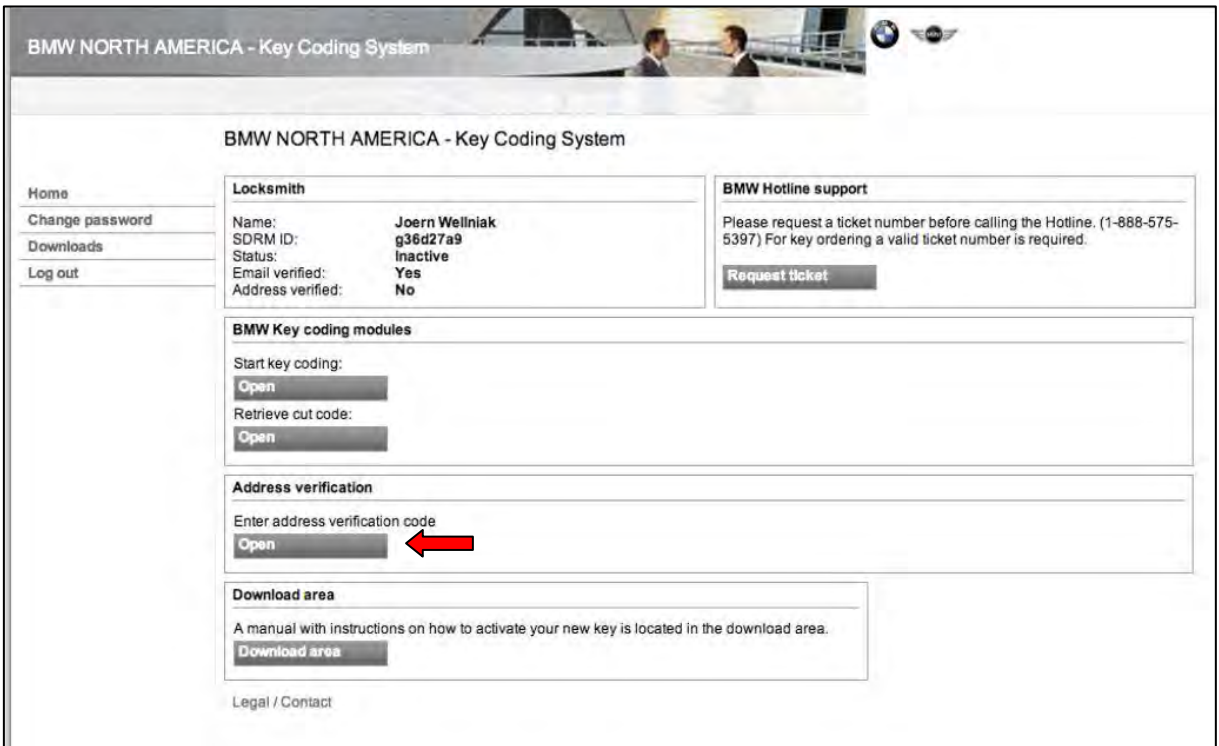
BMW NORTH AMERICA - Key Coding System

BMW NORTH AMERICA - Key Coding System

Home
Change password
Downloads
Log out

Locksmith

| | |
|---|---|
| Name: | Joern Wellniak |
| SDRM ID: | g36d27a9 |
| Status: | Inactive |
| Email verified: | Yes |
| Address verified: | No |

BMW Hotline support

Please request a ticket number before calling the Hotline. (1-888-575-5397) For key ordering a valid ticket number is required.

Request ticket

BMW Key coding modules

Start key coding:

Open

Retrieve cut code:

Open

Address verification

Enter address verification code

Open

Download area

A manual with instructions on how to activate your new key is located in the download area.

Download area

Legal / Contact